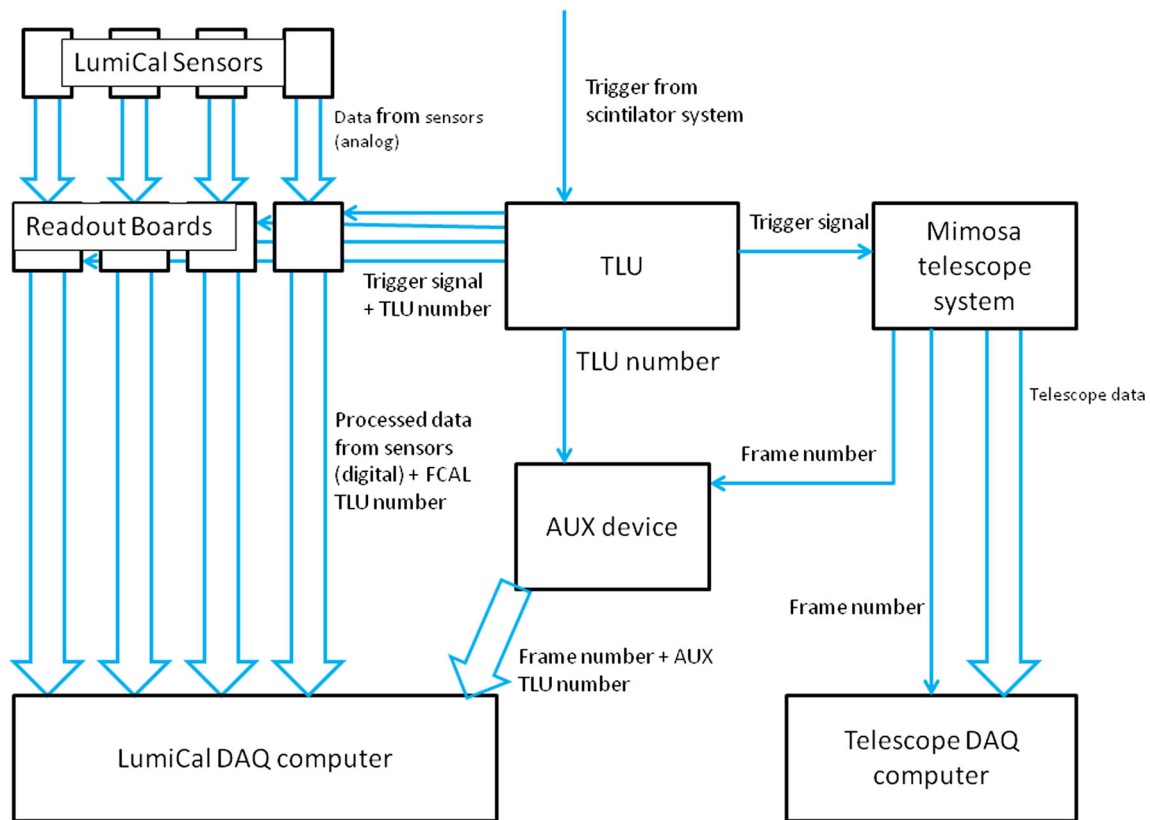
LumiCal Sensors

Data from sensors (analog)

Trigger from scintilator system

Readout Boards

TLU

Trigger signal

Mimosa telescope system

Trigger signal + TLU number

TLU number

Telescope data

Processed data from sensors (digital) + FCAL TLU number

Frame number

AUX device

Frame number

Frame number + AUX TLU number

LumiCal DAQ computer

Telescope DAQ computer